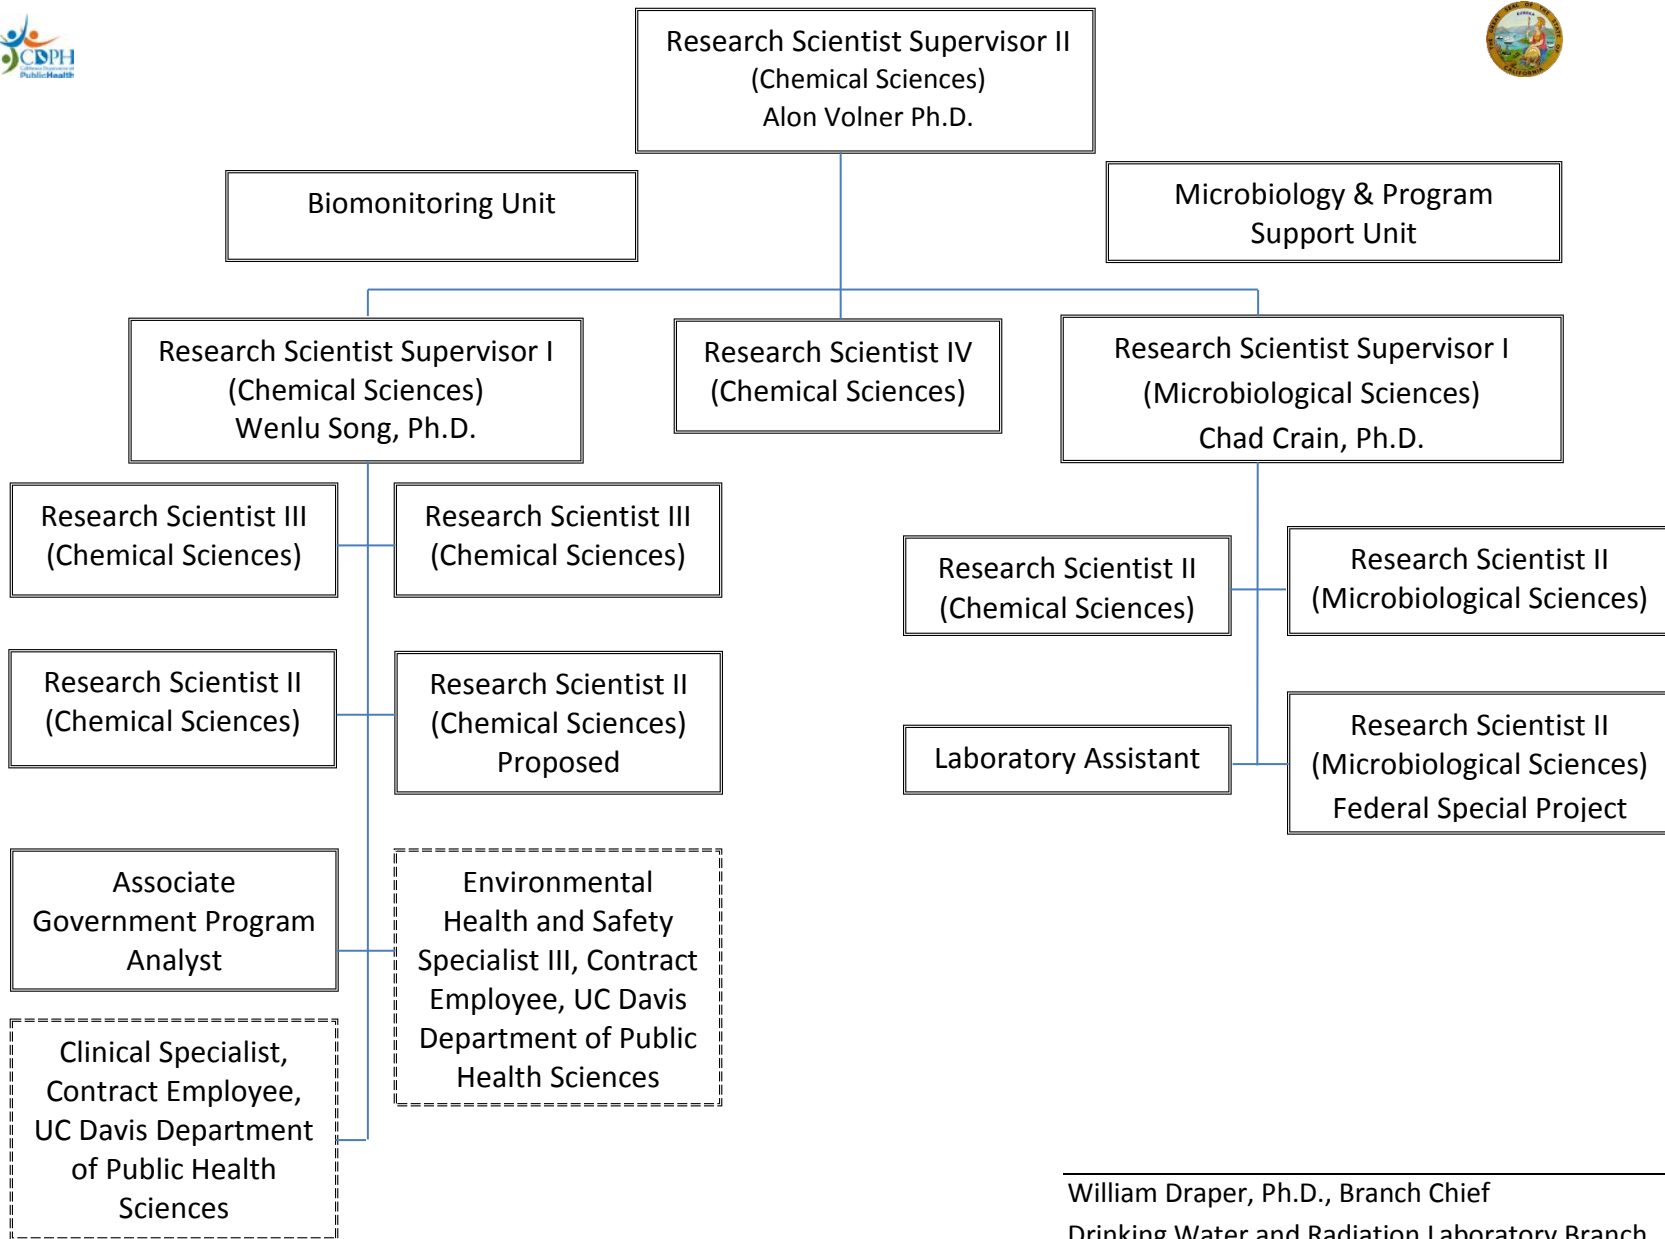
CDPH
California Department of Public Health

Research Scientist Supervisor II
(Chemical Sciences)
Alon Volner Ph.D.

Biomonitoring Unit

Microbiology & Program Support Unit

Research Scientist Supervisor I
(Chemical Sciences)
Wenlu Song, Ph.D.

Research Scientist IV
(Chemical Sciences)

Research Scientist Supervisor I
(Microbiological Sciences)
Chad Crain, Ph.D.

Research Scientist III
(Chemical Sciences)

Research Scientist III
(Chemical Sciences)

Research Scientist II
(Chemical Sciences)

Research Scientist II
(Chemical Sciences)
Proposed

Associate Government Program Analyst

Environmental Health and Safety Specialist III, Contract Employee, UC Davis Department of Public Health Sciences

Clinical Specialist, Contract Employee, UC Davis Department of Public Health Sciences

Research Scientist II
(Chemical Sciences)

Research Scientist II
(Microbiological Sciences)

Laboratory Assistant

Research Scientist II
(Microbiological Sciences)
Federal Special Project

William Draper, Ph.D., Branch Chief
Drinking Water and Radiation Laboratory Branch